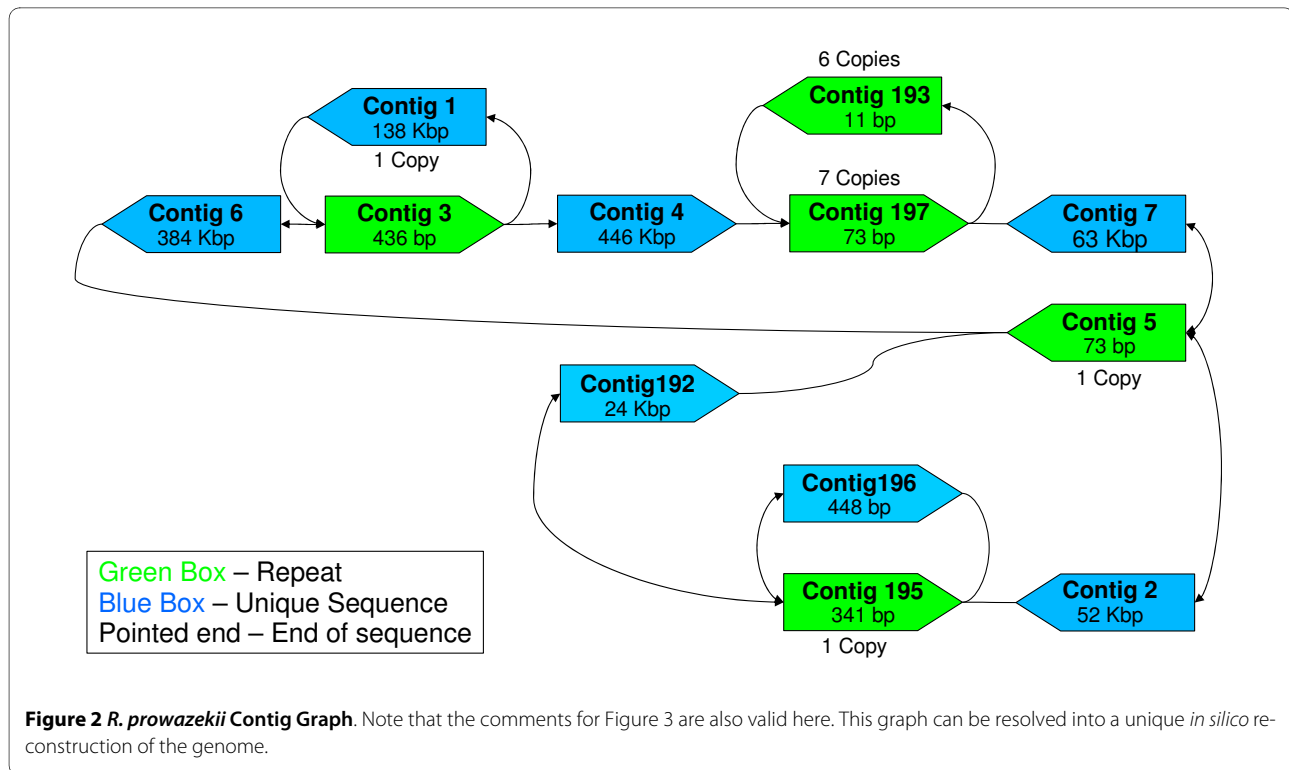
6 Copies

Contig 193
11 bp

Contig 1
138 Kbp

1 Copy

7 Copies

Contig 6
384 Kbp

Contig 3
436 bp

Contig 4
446 Kbp

Contig 197
73 bp

Contig 7
63 Kbp

Contig 5
73 bp

1 Copy

Contig192
24 Kbp

Contig196
448 bp

Contig 195
341 bp

1 Copy

Contig 2
52 Kbp

Green Box – Repeat
Blue Box – Unique Sequence
Pointed end – End of sequence

**Figure 2** ***R. prowazekii*** **Contig Graph**. Note that the comments for Figure 3 are also valid here. This graph can be resolved into a unique *in silico* reconstruction of the genome.